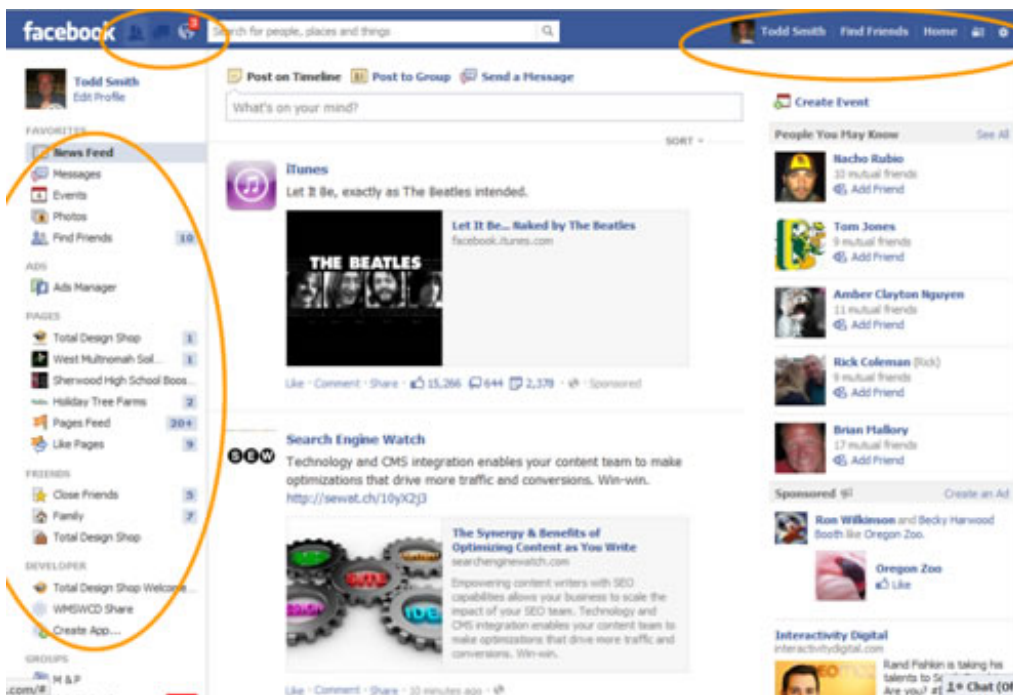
facebook 3 Search for people, places and things

Todd Smith Find Friends Home

Todd Smith
Edit Profile

FAVORITES
News Feed
Messages
Events
Photos
Find Friends 10

ADS
Ads Manager

PAGES
Total Design Shop 1
West Multnomah Soil... 1
Sherwood High School Boos...
Holiday Tree Farms 2
Pages Feed 20+
Like Pages 9

FRIENDS
Close Friends 5
Family 7
Total Design Shop

DEVELOPER
Total Design Shop Welcome...
WMSWCD Share
Create App...

GROUPS
M&P

Post on Timeline Post to Group Send a Message

What's on your mind?

SORT

iTunes
Let It Be, exactly as The Beatles intended.

THE BEATLES

Let It Be... Naked by The Beatles
facebook.itunes.com

Like · Comment · Share · 15,266 644 2,378 · Sponsored

SEW
Search Engine Watch
Technology and CMS integration enables your content team to make optimizations that drive more traffic and conversions. Win-win.
http://sewat.ch/10yX2j3

The Synergy & Benefits of Optimizing Content as You Write
searchenginewatch.com
Empowering content writers with SEO capabilities allows your business to scale the impact of your SEO team. Technology and CMS integration enables your content team to make optimizations that drive more traffic and conversions. Win-win.

Like · Comment · Share · 10 minutes ago ·

Create Event

People You May Know See All

Nacho Rubio
10 mutual friends
Add Friend

Tom Jones
9 mutual friends
Add Friend

Amber Clayton Nguyen
11 mutual friends
Add Friend

Rick Coleman (Rick)
8 mutual friends
Add Friend

Brian Mallory
17 mutual friends
Add Friend

Sponsored Create an Ad

Ron Wilkinson and Becky Harwood Booth like Oregon Zoo.

Oregon Zoo
Like

Interactivity Digital
interactivitydigital.com
Rand Fishkin is taking his talents to S... Are you?

Chat (Of

.com/#